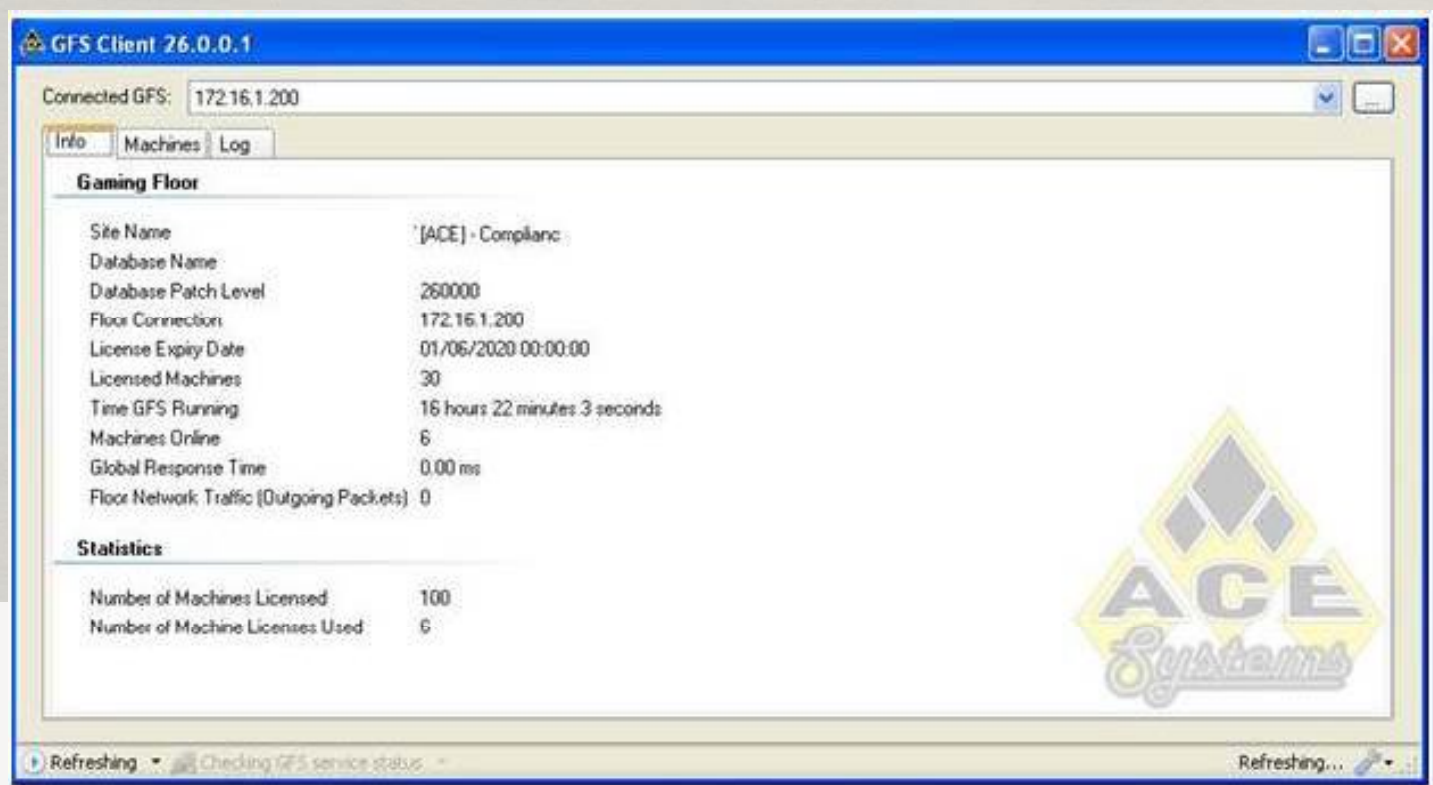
GFS Client 26.0.0.1

Connected GFS: 172.16.1.200

...

Info | Machines | Log

Gaming Floor

| | |
|---|---|
| Site Name | '[ACE] - Complianc |
| Database Name | |
| Database Patch Level | 260000 |
| Floor Connection | 172.16.1.200 |
| License Expiry Date | 01/06/2020 00:00:00 |
| Licensed Machines | 30 |
| Time GFS Running | 16 hours 22 minutes 3 seconds |
| Machines Online | 6 |
| Global Response Time | 0.00 ms |
| Floor Network Traffic (Outgoing Packets) | 0 |

Statistics

| | |
|---|---|
| Number of Machines Licensed | 100 |
| Number of Machine Licenses Used | 6 |

ACE Systems

Refreshing | Checking GFS service status | Refreshing...